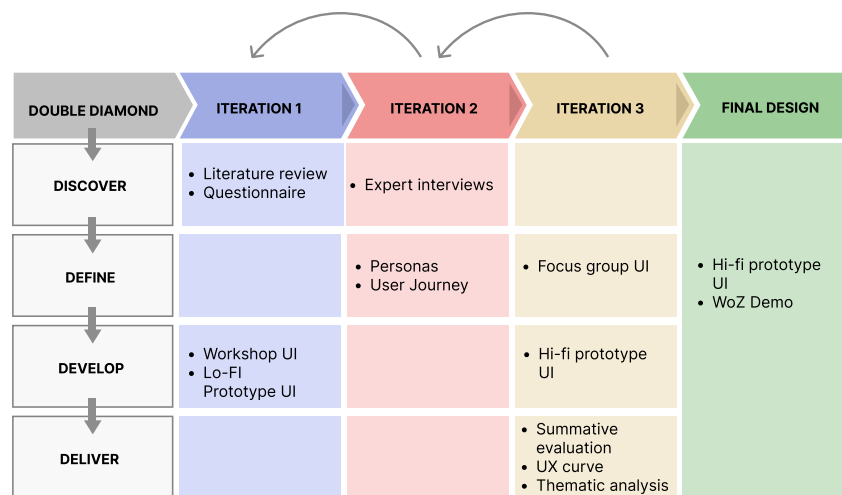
| DOUBLE DIAMOND | ITERATION 1 | ITERATION 2 | ITERATION 3 | FINAL DESIGN |
|---|---|---|---|---|
| DISCOVER | • Literature review<br>• Questionnaire | • Expert interviews | | • Hi-fi prototype UI<br>• WoZ Demo |
| DEFINE | | • Personas<br>• User Journey | • Focus group UI | |
| DEVELOP | • Workshop UI<br>• Lo-FI Prototype UI | | • Hi-fi prototype UI | |
| DELIVER | | | • Summative evaluation<br>• UX curve<br>• Thematic analysis | |